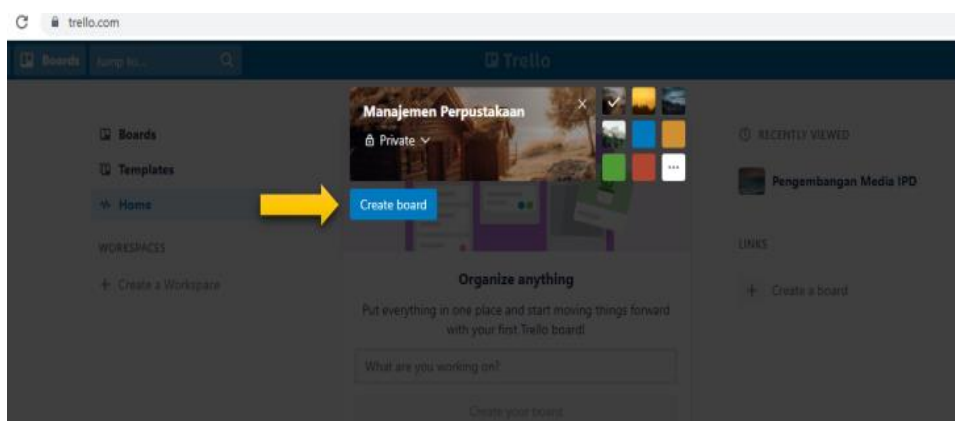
trello.com

Boards Jump to...

Trello

Boards
Templates
Home

WORKSPACES

+ Create a Workspace

Manajemen Perpustakaan
Private
×
...

Create board

Organize anything

Put everything in one place and start moving things forward with your first Trello board!

What are you working on?

Create your board

RECENTLY VIEWED

Pengembangan Media IPD

LINKS

+ Create a board